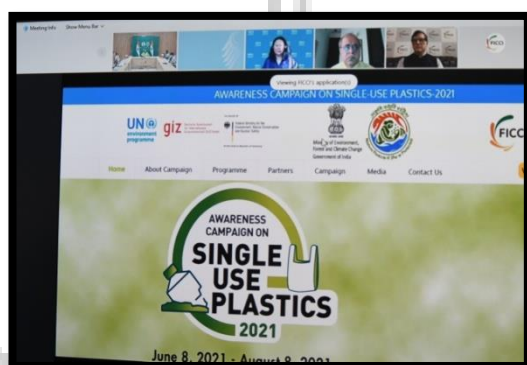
Meeting Info Show Menu Bar

FICCI

Viewing FICCI's application(s)

AWARENESS CAMPAIGN ON SINGLE-USE PLASTICS-2021

UN environment programme

giz

Ministry of Environment, Forest and Climate Change Government of India

FICCI

Home About Campaign Programme Partners Campaign Media Contact Us

AWARENESS CAMPAIGN ON SINGLE USE PLASTICS 2021

June 8, 2021 - August 8, 2021